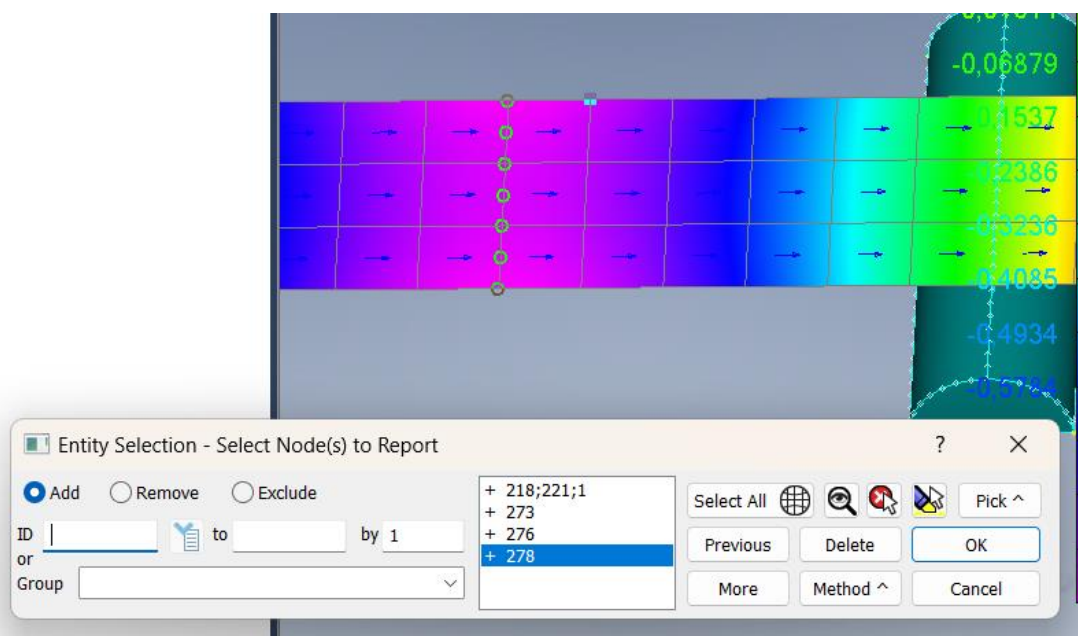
-0,06879
-0,1537
-0,2386
-0,3236
-0,4085
-0,4934
-0,5784

Entity Selection - Select Node(s) to Report
?
X
Add
Remove
Exclude
ID
to
by 1
or
Group
+ 218;221;1
+ 273
+ 276
+ 278
Select All
Pick ^
Previous
Delete
OK
More
Method ^
Cancel